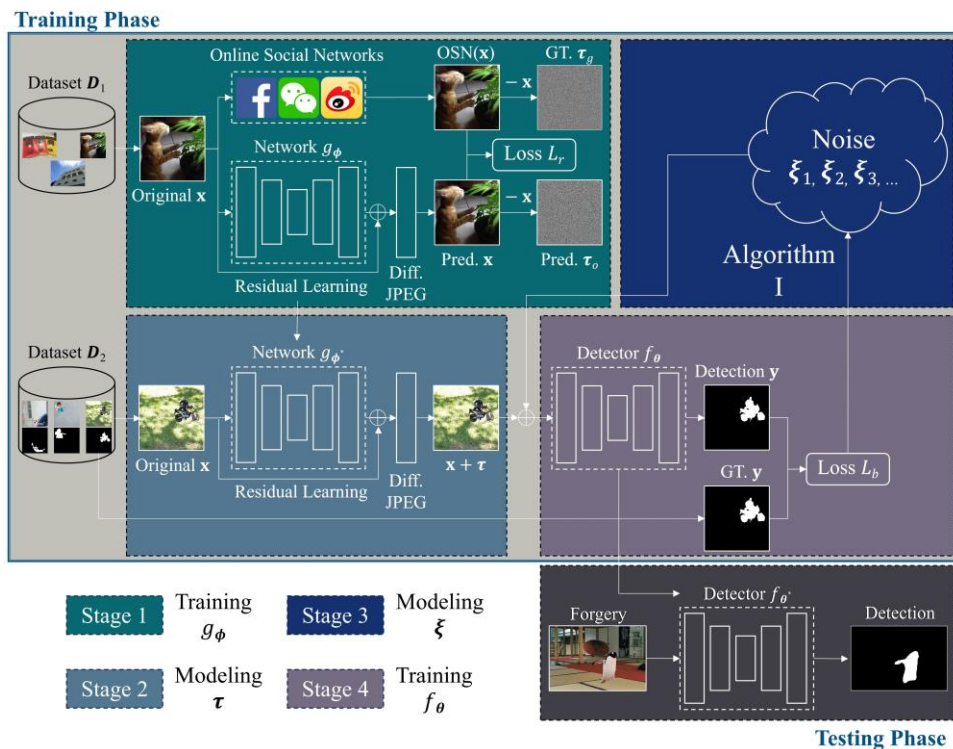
Training Phase

Dataset $\boldsymbol{D}_1$

Online Social Networks

OSN($\mathbf{x}$)

GT. $\boldsymbol{\tau}_g$

$-\mathbf{x}$

Original $\mathbf{x}$

Network $g_{\boldsymbol{\phi}}$

Loss $L_r$

$-\mathbf{x}$

Pred. $\mathbf{x}$

Pred. $\boldsymbol{\tau}_o$

Diff. JPEG

Residual Learning

Noise $\boldsymbol{\xi}_1, \boldsymbol{\xi}_2, \boldsymbol{\xi}_3, \ldots$

Algorithm I

Dataset $\boldsymbol{D}_2$

Network $g_{\boldsymbol{\phi}^*}$

Original $\mathbf{x}$

Residual Learning

Diff. JPEG

$\mathbf{x} + \boldsymbol{\tau}$

Detector $f_{\boldsymbol{\theta}}$

Detection $\mathbf{y}$

GT. $\mathbf{y}$

Loss $L_b$

Stage 1 Training $g_{\boldsymbol{\phi}}$

Stage 3 Modeling $\boldsymbol{\xi}$

Stage 2 Modeling $\boldsymbol{\tau}$

Stage 4 Training $f_{\boldsymbol{\theta}}$

Forgery

Detector $f_{\boldsymbol{\theta}^*}$

Detection

Testing Phase